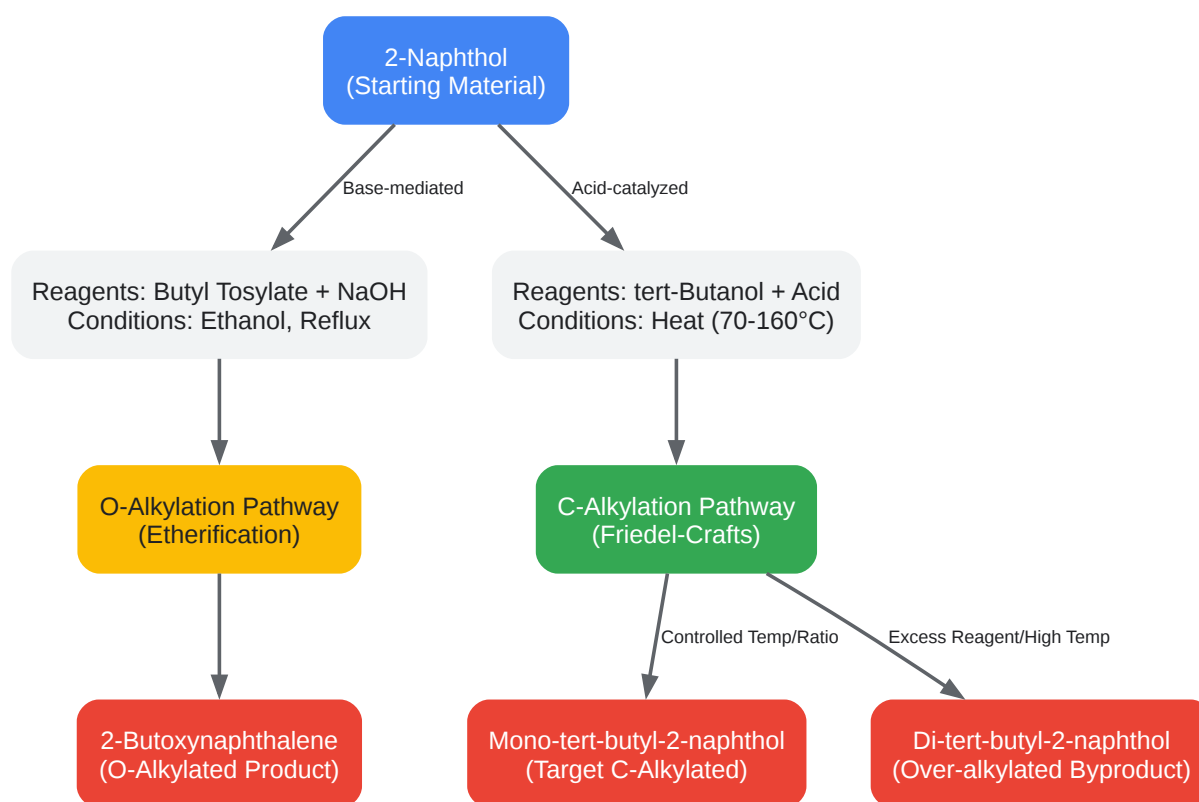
2-Naphthol
(Starting Material)

Base-mediated

Acid-catalyzed

Reagents: Butyl Tosylate + NaOH
Conditions: Ethanol, Reflux

Reagents: tert-Butanol + Acid
Conditions: Heat (70-160°C)

O-Alkylation Pathway
(Etherification)

C-Alkylation Pathway
(Friedel-Crafts)

Controlled Temp/Ratio

Excess Reagent/High Temp

2-Butoxynaphthalene
(O-Alkylated Product)

Mono-tert-butyl-2-naphthol
(Target C-Alkylated)

Di-tert-butyl-2-naphthol
(Over-alkylated Byproduct)